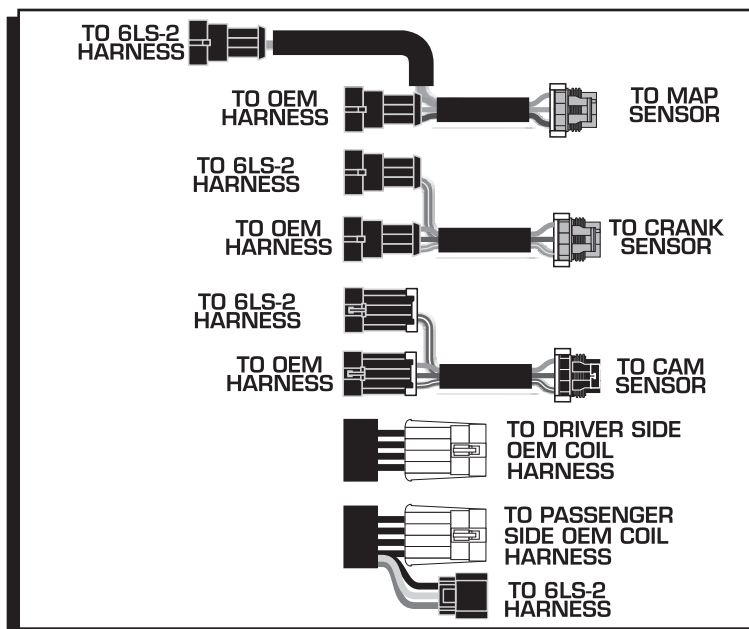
TO 6LS-2 HARNESS

TO OEM HARNESS

TO MAP SENSOR

TO 6LS-2 HARNESS

TO OEM HARNESS

TO CRANK SENSOR

TO 6LS-2 HARNESS

TO OEM HARNESS

TO CAM SENSOR

TO DRIVER SIDE OEM COIL HARNESS

TO PASSENGER SIDE OEM COIL HARNESS

TO 6LS-2 HARNESS